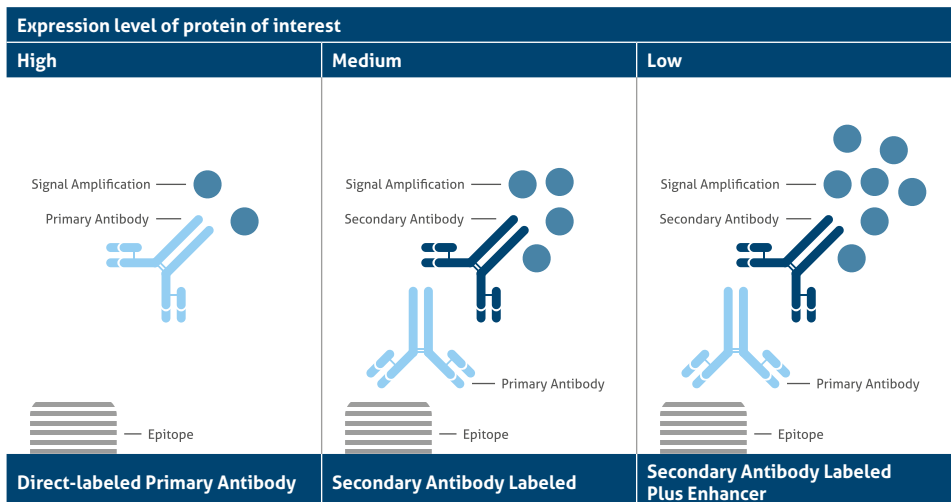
Expression level of protein of interest

| High | Medium | Low |
|---|---|---|
| Signal Amplification<br>Primary Antibody<br>Epitope | Signal Amplification<br>Secondary Antibody<br>Primary Antibody<br>Epitope | Signal Amplification<br>Secondary Antibody<br>Primary Antibody<br>Epitope |
| Direct-labeled Primary Antibody | Secondary Antibody Labeled | Secondary Antibody Labeled Plus Enhancer |